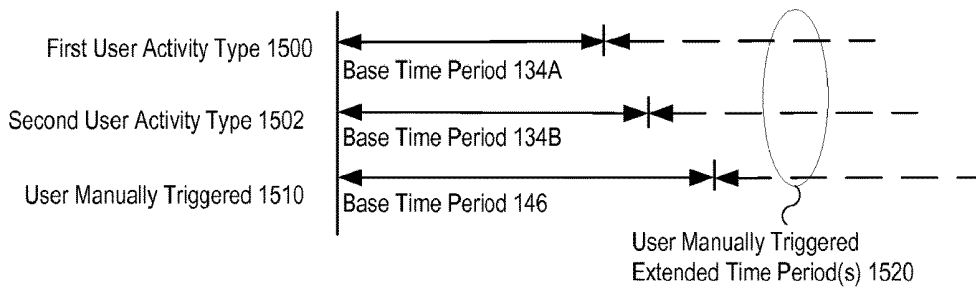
First User Activity Type 1500
Base Time Period 134A

Second User Activity Type 1502
Base Time Period 134B

User Manually Triggered 1510
Base Time Period 146

User Manually Triggered
Extended Time Period(s) 1520